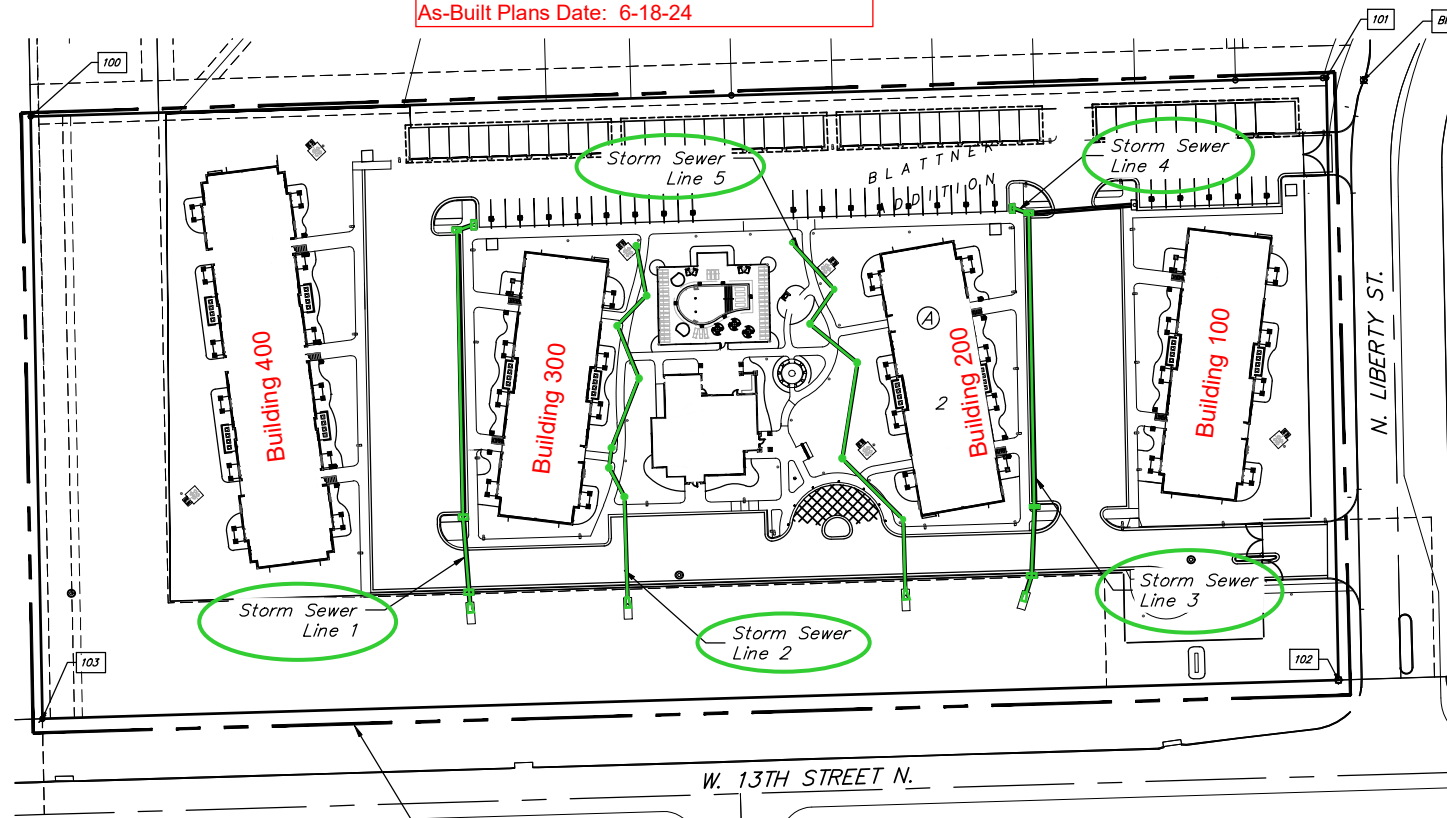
As-Built Plans Date: 6-18-24

100

101

B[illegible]

Storm Sewer Line 5

BLATTNER ADDITION

Storm Sewer Line 4

Building 400

Building 300

Building 200

A

2

Building 100

N. LIBERTY ST.

Storm Sewer Line 1

Storm Sewer Line 2

Storm Sewer Line 3

103

102

W. 13TH STREET N.